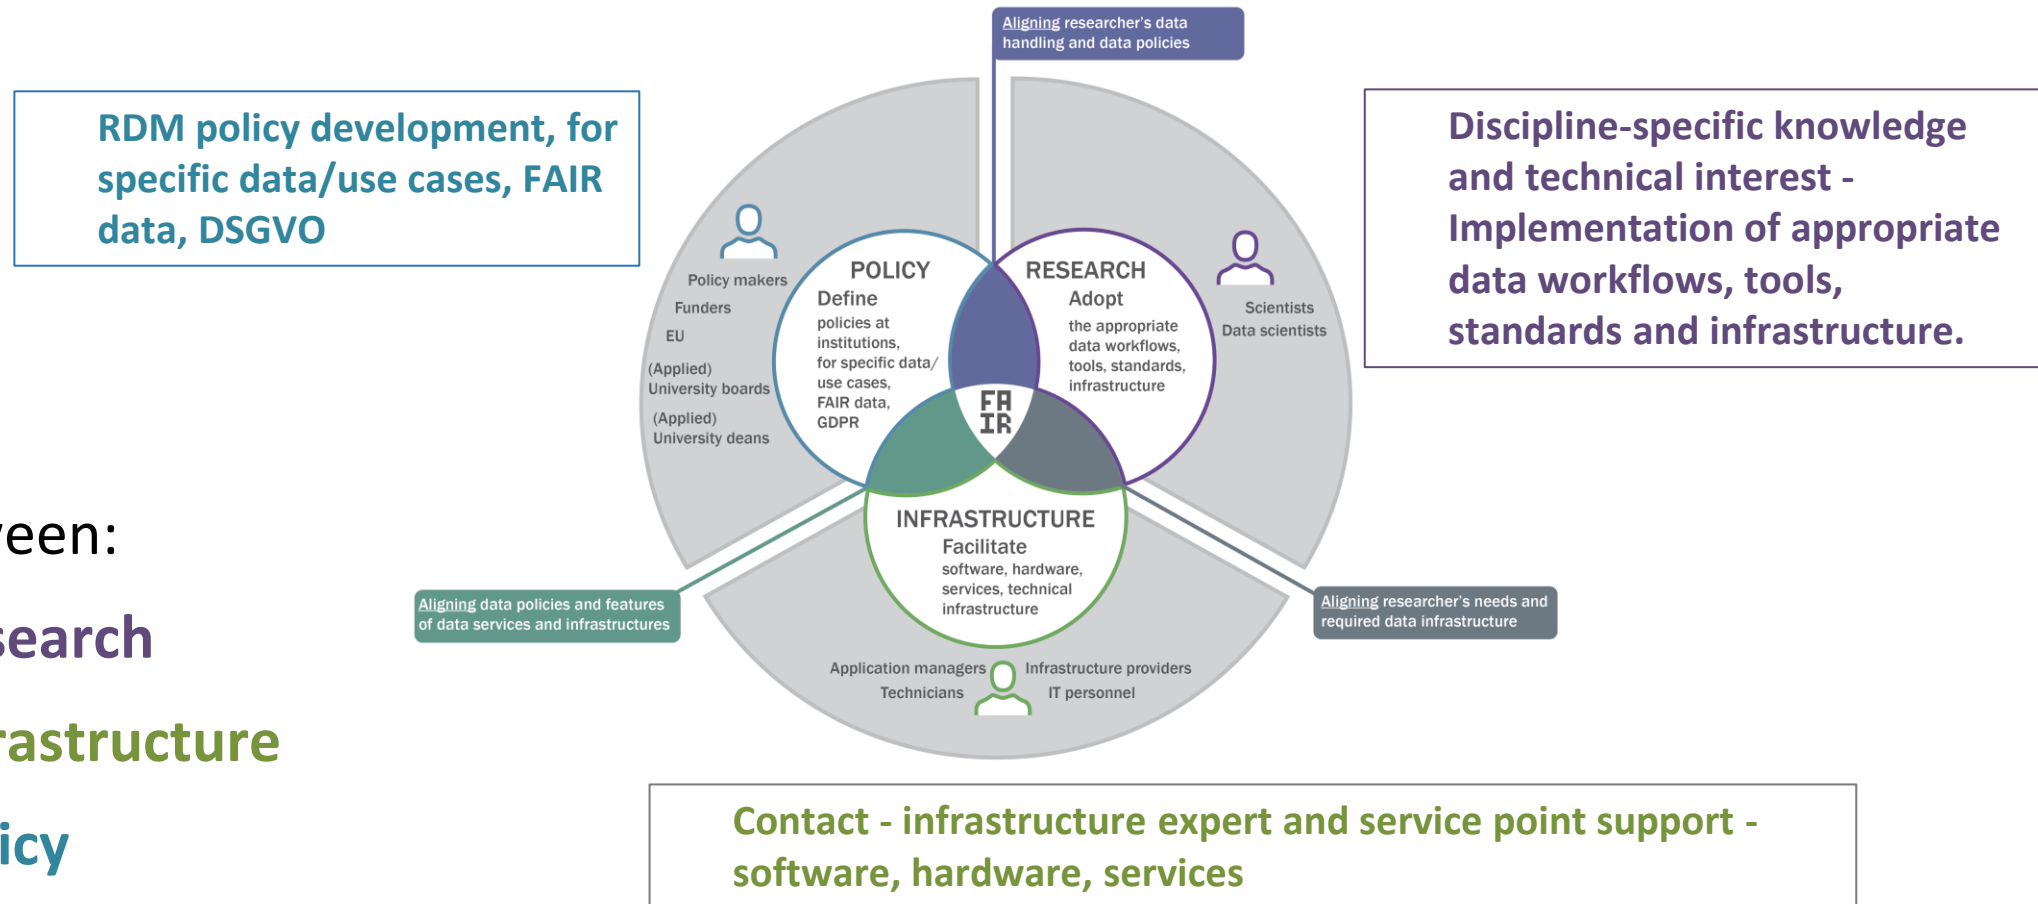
RDM policy development, for specific data/use cases, FAIR data, DSGVO

Aligning researcher's data handling and data policies

Discipline-specific knowledge and technical interest - Implementation of appropriate data workflows, tools, standards and infrastructure.

Policy makers
Funders
EU
(Applied) University boards
(Applied) University deans

POLICY
Define
policies at institutions, for specific data/ use cases, FAIR data, GDPR

RESEARCH
Adopt
the appropriate data workflows, tools, standards, infrastructure

Scientists
Data scientists

FA IR

INFRASTRUCTURE
Facilitate
software, hardware, services, technical infrastructure

een:
search
rastructure
icy

Aligning data policies and features of data services and infrastructures

Aligning researcher's needs and required data infrastructure

Application managers
Technicians
Infrastructure providers
IT personnel

Contact - infrastructure expert and service point support - software, hardware, services